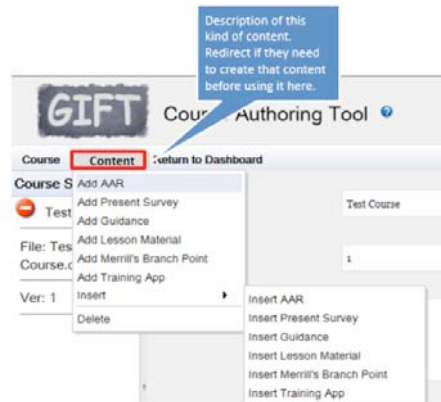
Description of this kind of content. Redirect if they need to create that content before using it here.

GIFT

Cours Authoring Tool

Course Content Return to Dashboard

Course S

Test

File: Tes Course.c

Ver: 1

Add AAR
Add Present Survey
Add Guidance
Add Lesson Material
Add Merrill's Branch Point
Add Training App
Insert
Delete

Test Course

1

Insert AAR
Insert Present Survey
Insert Guidance
Insert Lesson Material
Insert Merrill's Branch Point
Insert Training App